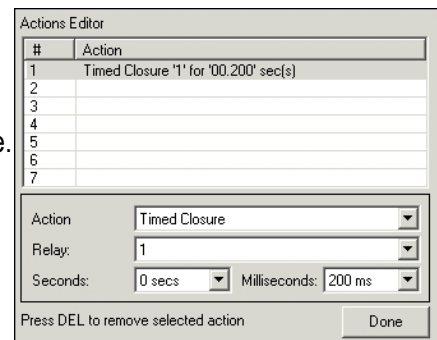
Actions Editor

| # | Action |
|---|---|
| 1 | Timed Closure '1' for '00.200' sec(s) |
| 2 | |
| 3 | |
| 4 | |
| 5 | |
| 6 | |
| 7 | |

e.

Action Timed Closure

Relay: 1

Seconds: 0 secs Milliseconds: 200 ms

Press DEL to remove selected action

Done